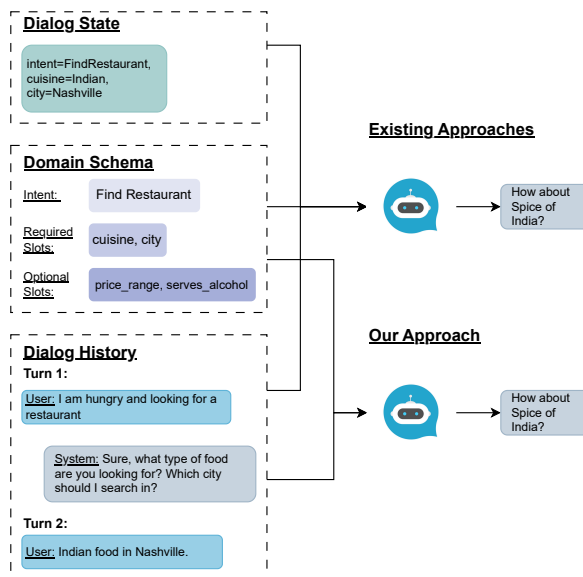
Dialog State

intent=FindRestaurant, cuisine=Indian, city=Nashville

Domain Schema

Intent: Find Restaurant

Required Slots: cuisine, city

Optional Slots: price_range, serves_alcohol

Dialog History

Turn 1:

User: I am hungry and looking for a restaurant

System: Sure, what type of food are you looking for? Which city should I search in?

Turn 2:

User: Indian food in Nashville.

Existing Approaches

How about Spice of India?

Our Approach

How about Spice of India?